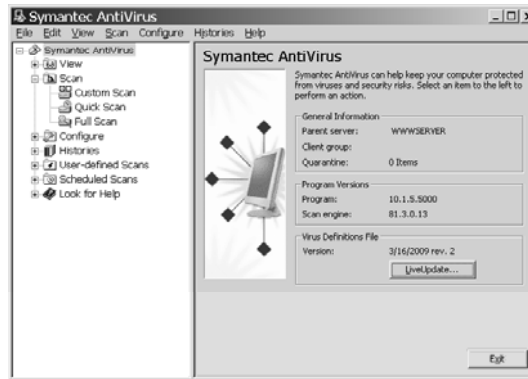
Symantec AntiVirus

File Edit View Scan Configure Histories Help

Symantec AntiVirus
View
Scan
Custom Scan
Quick Scan
Full Scan
Configure
Histories
User-defined Scans
Scheduled Scans
Look for Help

Symantec AntiVirus

Symantec AntiVirus can help keep your computer protected from viruses and security risks. Select an item to the left to perform an action.

General Information
Parent server: WWWSERVER
Client group:
Quarantine: 0 Items

Program Versions
Program: 10.1.5.5000
Scan engine: 81.3.0.13

Virus Definitions File
Version: 3/16/2009 rev. 2
LiveUpdate...

Exit